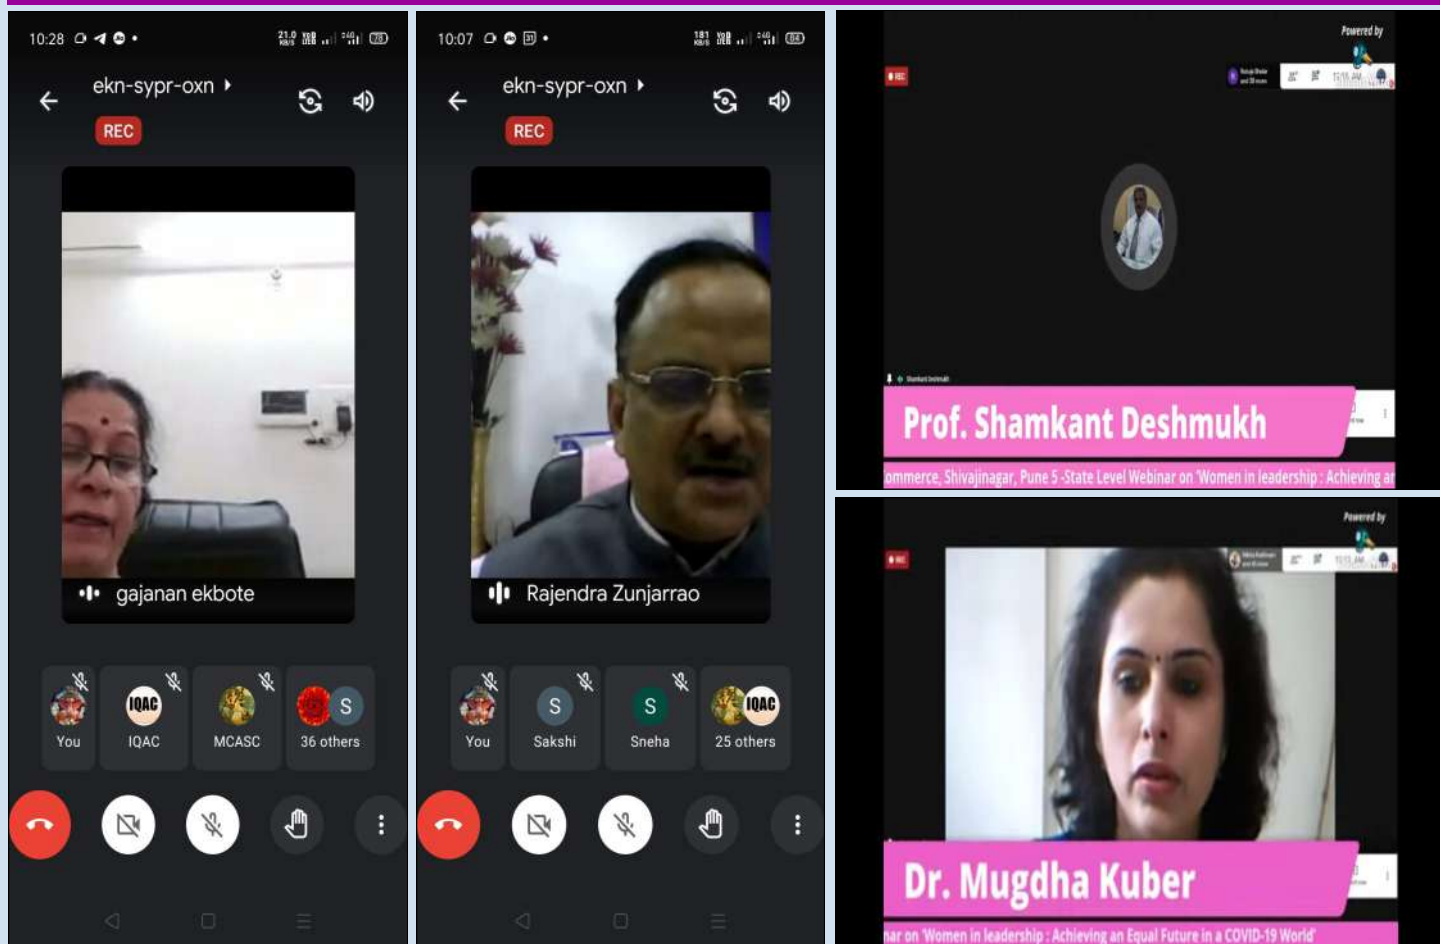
10:28

ekn-sypr-oxn

REC

gajanan ekbote

You

IQAC

IQAC

MCASC

S

36 others

10:07

ekn-sypr-oxn

REC

Rajendra Zunjarrao

You

S

Sakshi

S

Sneha

IQAC

25 others

Powered by

REC

Prof. Shamkant Deshmukh

ommerce, Shivajinagar, Pune 5 -State Level Webinar on 'Women in leadership : Achieving ar

Powered by

REC

Dr. Mugdha Kuber

nar on 'Women in leadership : Achieving an Equal Future in a COVID-19 World'